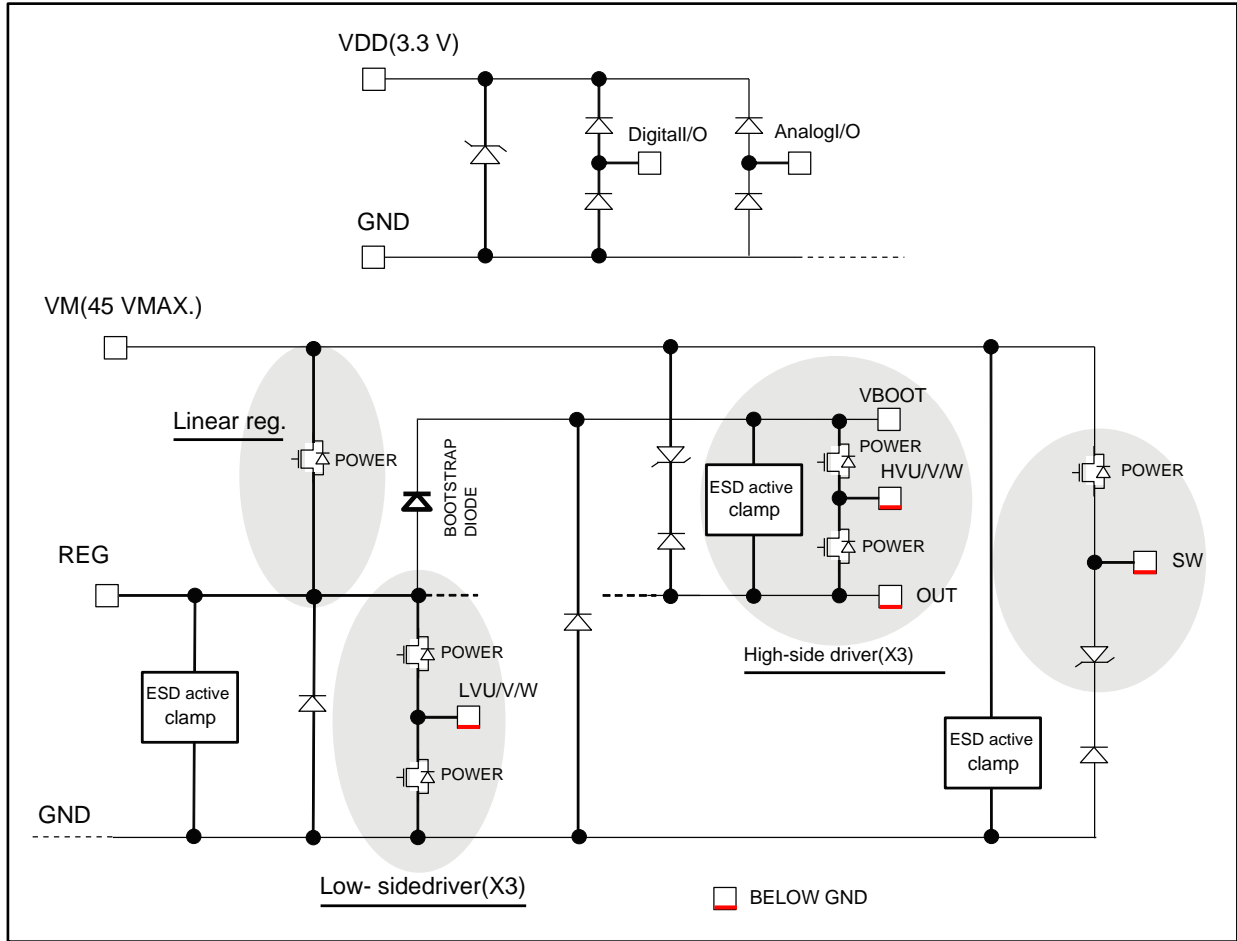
VDD(3.3 V)

DigitalI/O

AnalogI/O

GND

VM(45 VMAX.)

Linear reg.

POWER

BOOTSTRAP DIODE

VBOOT

POWER

HVU/V/W

ESD active clamp

POWER

POWER

SW

REG

OUT

POWER

LVU/V/W

High-side driver(X3)

ESD active clamp

POWER

ESD active clamp

GND

Low- sidedriver(X3)

BELOW GND